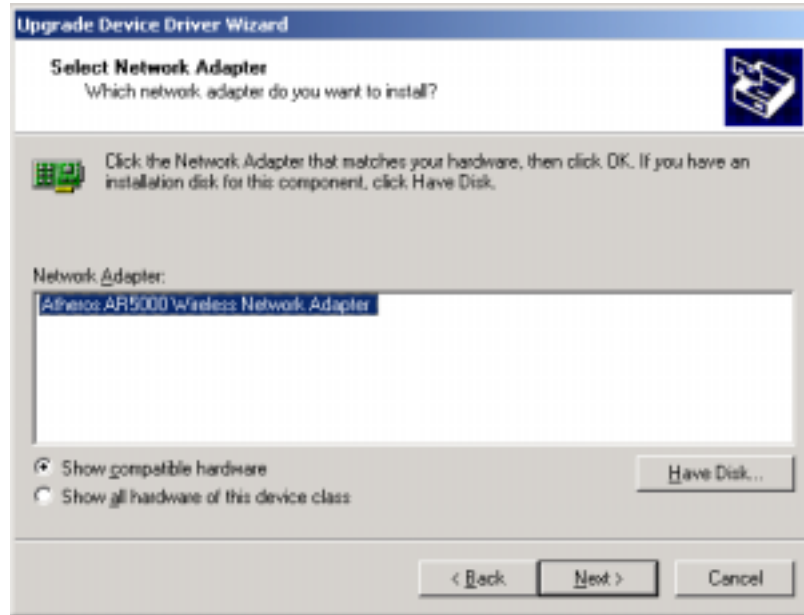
Upgrade Device Driver Wizard

Select Network Adapter
Which network adapter do you want to install?

Click the Network Adapter that matches your hardware, then click OK. If you have an installation disk for this component, click Have Disk.

Network Adapter:

Atheros AR5000 Wireless Network Adapter

Show compatible hardware
Show all hardware of this device class

Have Disk...

< Back
Next >
Cancel